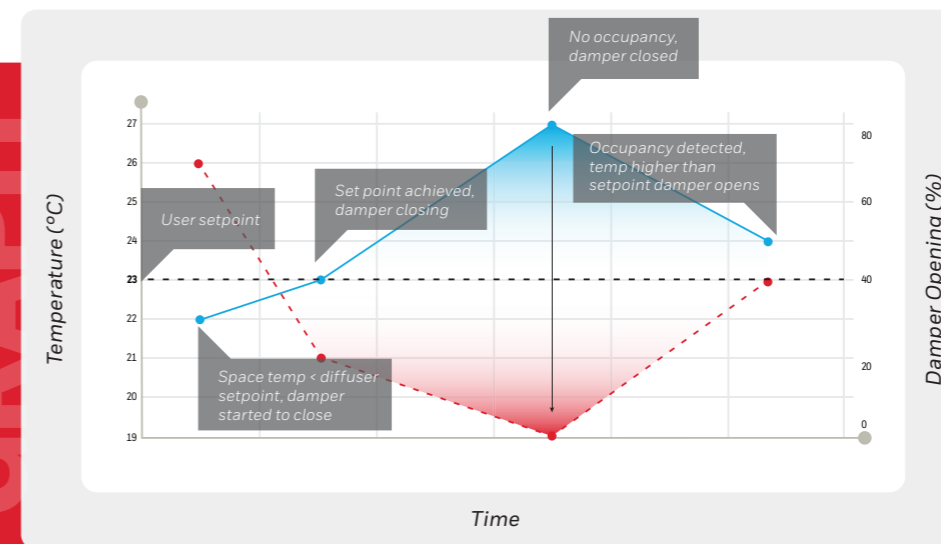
No occupancy, damper closed

27
26
25
24
23
22
21
20
19

80
60
40
20
0

Temperature (°C)

Damper Opening (%)

User setpoint

Set point achieved, damper closing

Occupancy detected, temp higher than setpoint damper opens

Space temp < diffuser setpoint, damper started to close

Time